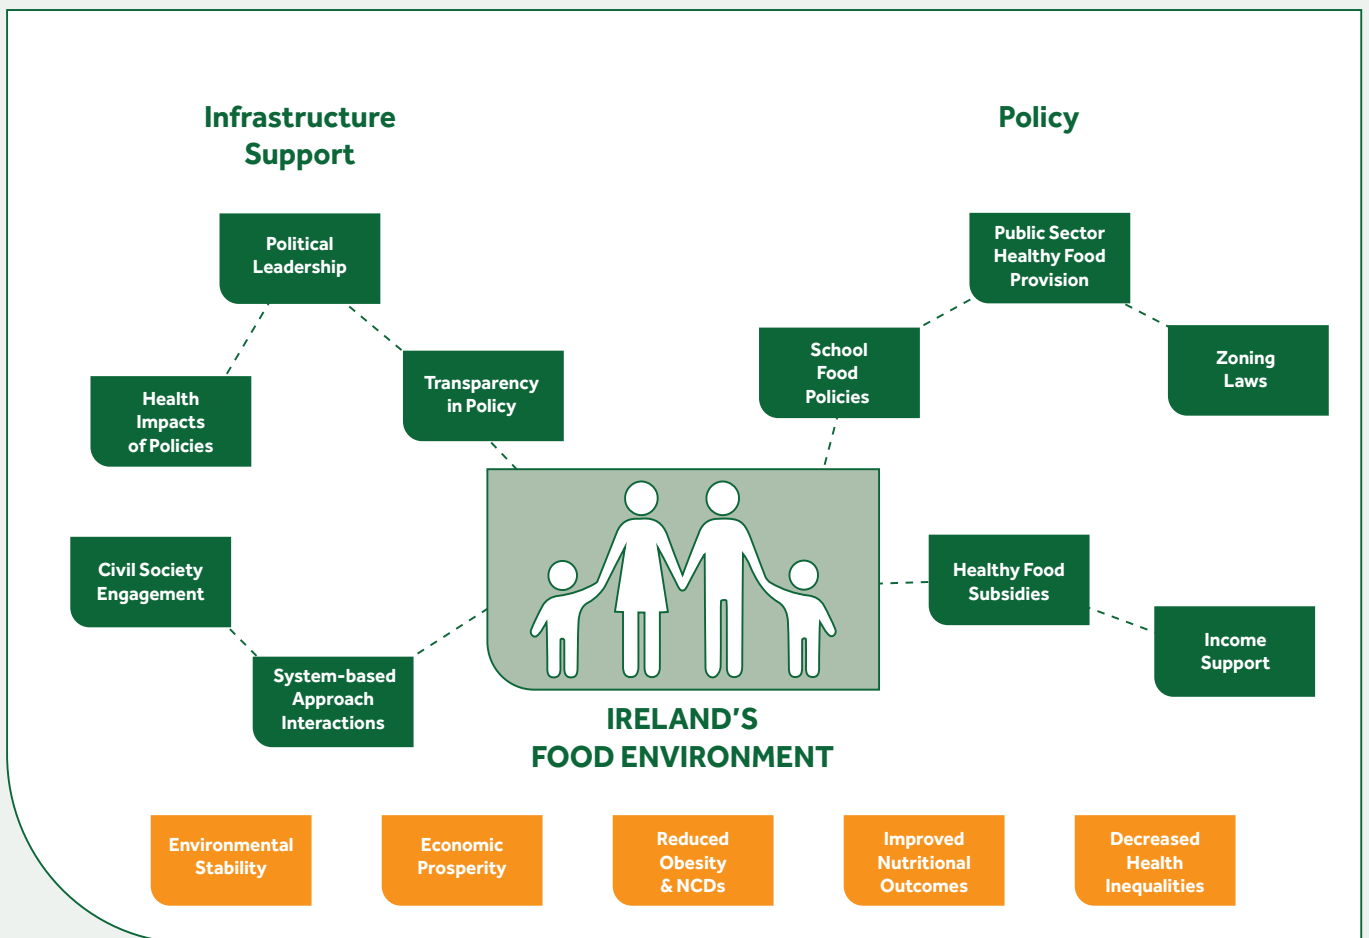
Infrastructure Support

Policy

Political Leadership

Public Sector Healthy Food Provision

Health Impacts of Policies

Transparency in Policy

School Food Policies

Zoning Laws

Civil Society Engagement

Healthy Food Subsidies

System-based Approach Interactions

Income Support

IRELAND'S FOOD ENVIRONMENT

Environmental Stability

Economic Prosperity

Reduced Obesity & NCDs

Improved Nutritional Outcomes

Decreased Health Inequalities